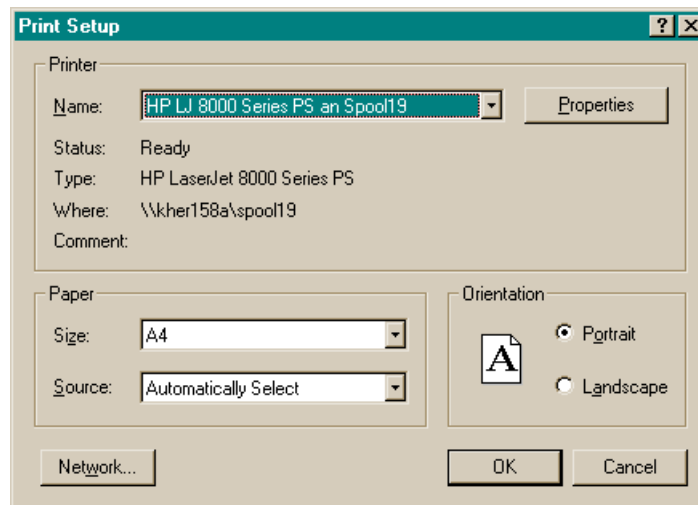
Print Setup

?

X

Printer

Name: HP LJ 8000 Series PS an Spool19

Properties

Status: Ready

Type: HP LaserJet 8000 Series PS

Where: \\kher158a\spool19

Comment:

Paper

Size: A4

Source: Automatically Select

Orientation

A

Portrait

Landscape

Network...

OK

Cancel